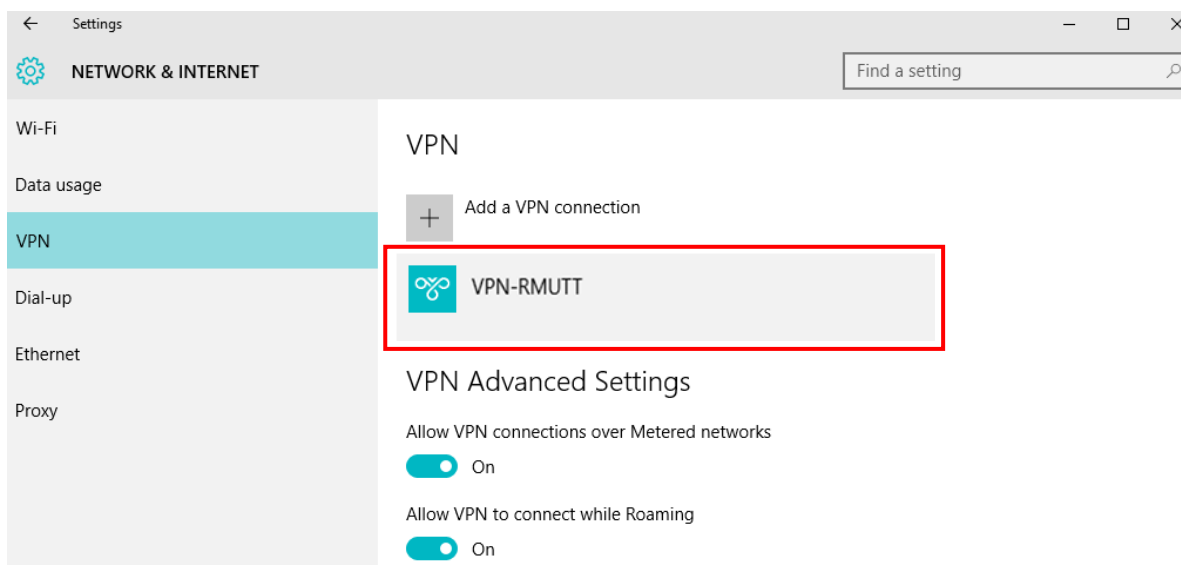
Settings

NETWORK & INTERNET

Find a setting

Wi-Fi

Data usage

VPN

Dial-up

Ethernet

Proxy

VPN

Add a VPN connection

VPN-RMUTT

VPN Advanced Settings

Allow VPN connections over Metered networks

On

Allow VPN to connect while Roaming

On